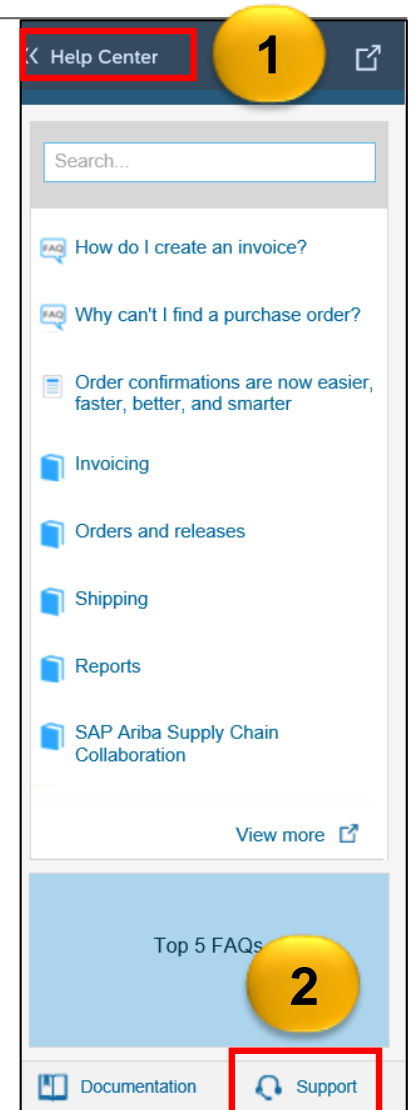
Help Center

1

Search...

FAQ How do I create an invoice?

FAQ Why can't I find a purchase order?

Order confirmations are now easier, faster, better, and smarter

Invoicing

Orders and releases

Shipping

Reports

SAP Ariba Supply Chain Collaboration

View more

Top 5 FAQs

2

Documentation

Support